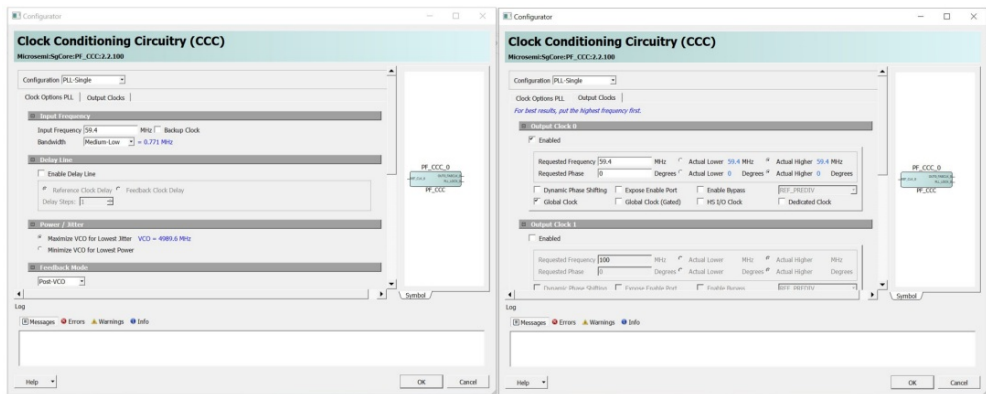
Configurator

Clock Conditioning Circuitry (CCC)
Microsemi:SgCore:PF_CCC:2.2.100

Configuration PLL-Single

Clock Options PLL | Output Clocks

Input Frequency
Input Frequency 59.4 MHz Backup Clock
Bandwidth Medium-Low = 0.771 MHz

Delay Line
Enable Delay Line
Reference Clock Delay Feedback Clock Delay
Delay Steps: 1

Power / Jitter
Maximize VCO for Lowest Jitter VCO = 4989.6 MHz
Minimize VCO for Lowest Power

Feedback Mode
Post-VCO

PF_CCC_0
PF_CCC

Symbol

Log
Messages Errors Warnings Info

Help OK Cancel

Configurator

Clock Conditioning Circuitry (CCC)
Microsemi:SgCore:PF_CCC:2.2.100

Configuration PLL-Single

Clock Options PLL Output Clocks
For best results, put the highest frequency first.

Output Clock 0
Enabled
Requested Frequency 59.4 MHz Actual Lower 59.4 MHz Actual Higher 59.4 MHz
Requested Phase 0 Degrees Actual Lower 0 Degrees Actual Higher 0 Degrees
Dynamic Phase Shifting Expose Enable Port Enable Bypass REF_PREDIV
Global Clock Global Clock (Gated) HS I/O Clock Dedicated Clock

Output Clock 1
Enabled
Requested Frequency 100 MHz Actual Lower MHz Actual Higher MHz
Requested Phase 0 Degrees Actual Lower Degrees Actual Higher Degrees
Dynamic Phase Shifting Expose Enable Port Enable Bypass REF_PREDIV

PF_CCC_0
PF_CCC

Symbol

Log
Messages Errors Warnings Info

Help OK Cancel